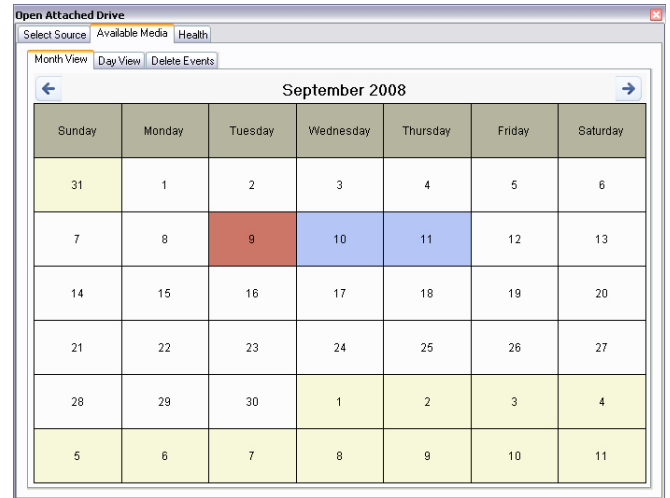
Open Attached Drive

Select Source | Available Media | Health

Month View | Day View | Delete Events

September 2008

| Sunday | Monday | Tuesday | Wednesday | Thursday | Friday | Saturday |
|---|---|---|---|---|---|---|
| 31 | 1 | 2 | 3 | 4 | 5 | 6 |
| 7 | 8 | 9 | 10 | 11 | 12 | 13 |
| 14 | 15 | 16 | 17 | 18 | 19 | 20 |
| 21 | 22 | 23 | 24 | 25 | 26 | 27 |
| 28 | 29 | 30 | 1 | 2 | 3 | 4 |
| 5 | 6 | 7 | 8 | 9 | 10 | 11 |